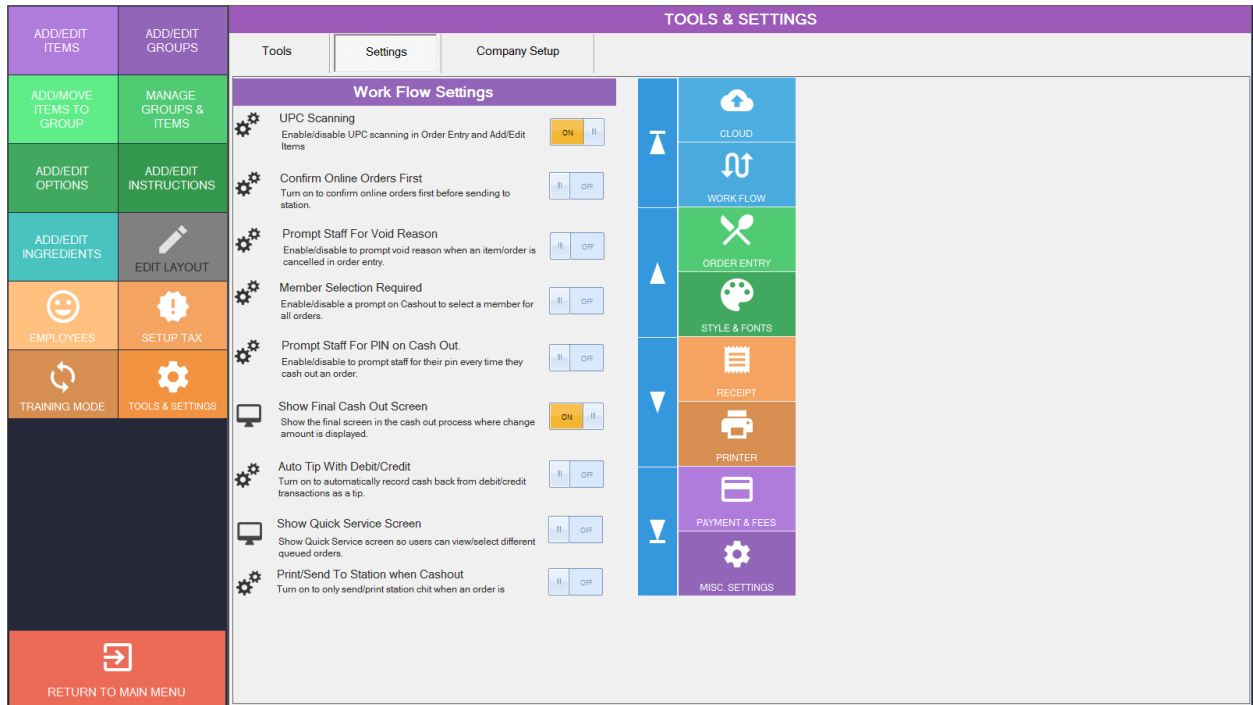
ADD/EDIT ITEMS

ADD/EDIT GROUPS

ADD/MOVE ITEMS TO GROUP

MANAGE GROUPS & ITEMS

ADD/EDIT OPTIONS

ADD/EDIT INSTRUCTIONS

ADD/EDIT INGREDIENTS

EDIT LAYOUT

EMPLOYEES

SETUP TAX

TRAINING MODE

TOOLS & SETTINGS

RETURN TO MAIN MENU

TOOLS & SETTINGS

Tools | Settings | Company Setup

Work Flow Settings

UPC Scanning
Enable/disable UPC scanning in Order Entry and Add/Edit Items
ON

Confirm Online Orders First
Turn on to confirm online orders first before sending to station.
OFF

Prompt Staff For Void Reason
Enable/disable to prompt void reason when an item/order is cancelled in order entry.
OFF

Member Selection Required
Enable/disable a prompt on Cashout to select a member for all orders.
OFF

Prompt Staff For PIN on Cash Out.
Enable/disable to prompt staff for their pin every time they cash out an order.
OFF

Show Final Cash Out Screen
Show the final screen in the cash out process where change amount is displayed.
ON

Auto Tip With Debit/Credit
Turn on to automatically record cash back from debit/credit transactions as a tip.
OFF

Show Quick Service Screen
Show Quick Service screen so users can view/select different queued orders.
OFF

Print/Send To Station when Cashout
Turn on to only send/print station chit when an order is
OFF

CLOUD

WORK FLOW

ORDER ENTRY

STYLE & FONTS

RECEIPT

PRINTER

PAYMENT & FEES

MISC. SETTINGS